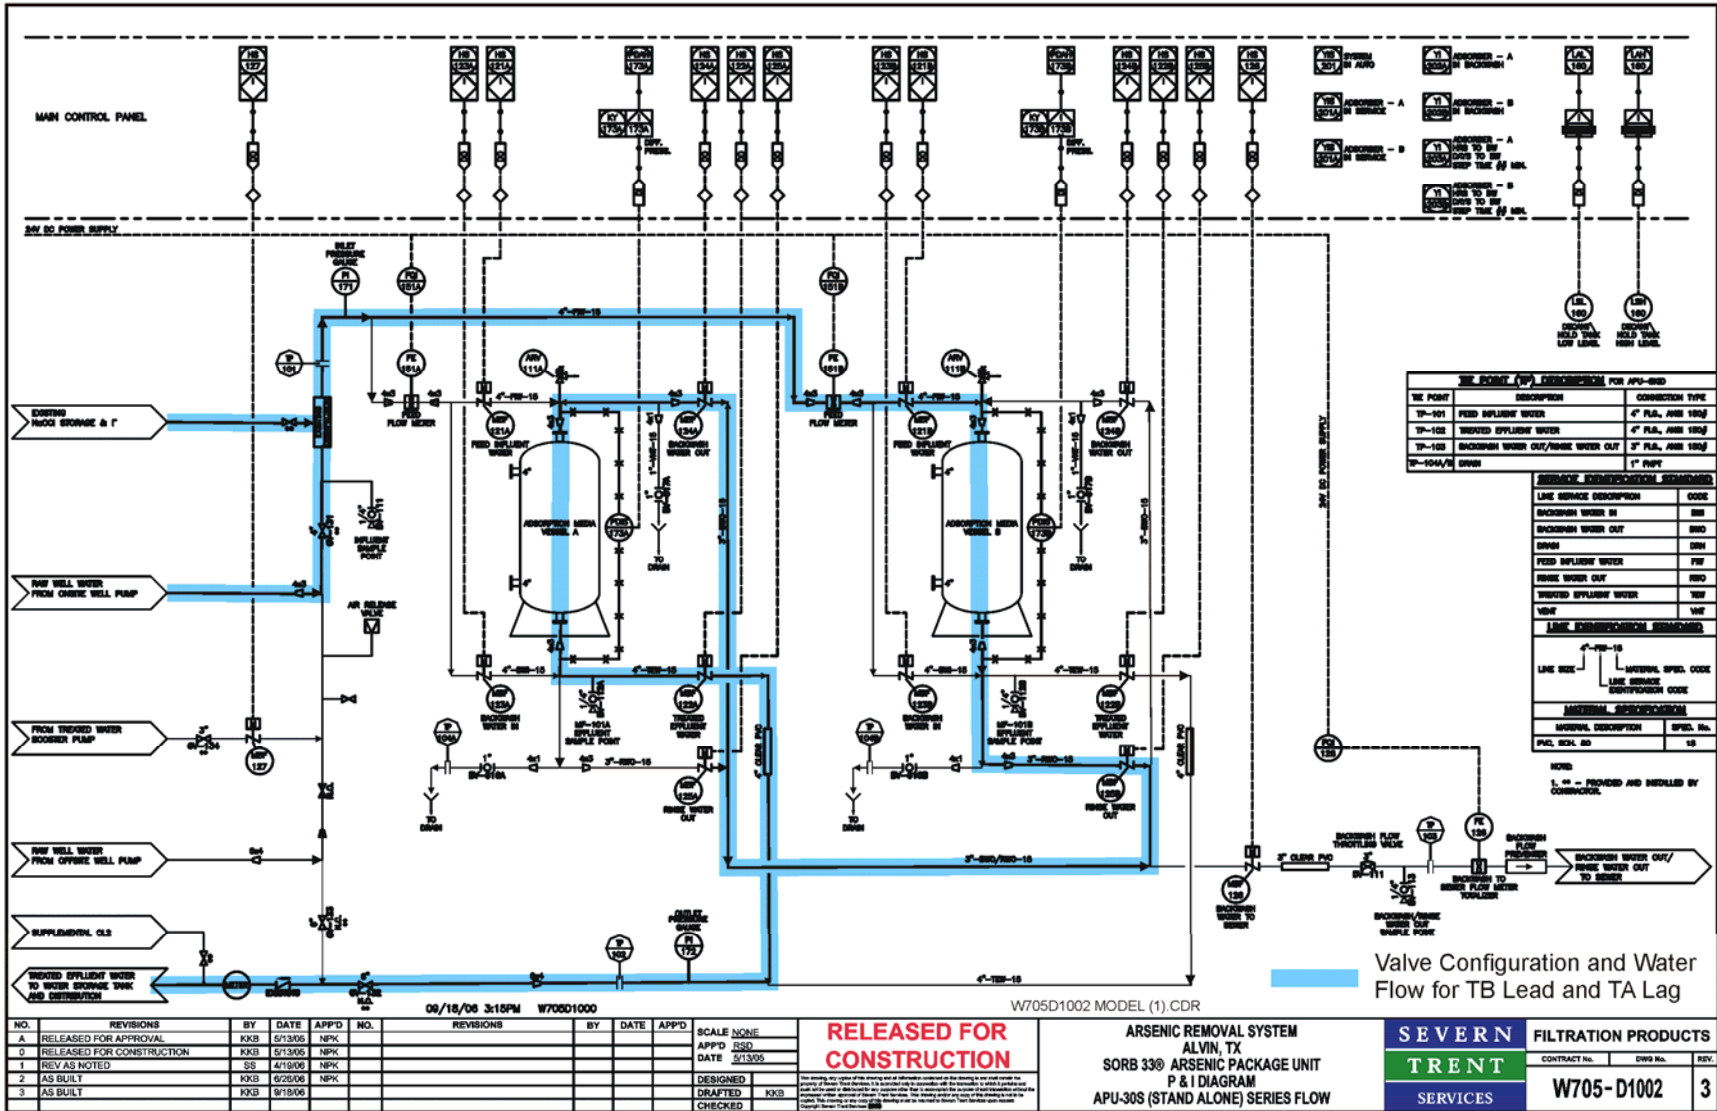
MAIN CONTROL PANEL

24V DC POWER SUPPLY

HS 127

HS 123A

HS 121A

PDIR 173A

HS 124A

HS 122A

HS 125A

HS 123B

HS 121B

PDIR 173B

HS 124B

HS 122B

HS 125B

HS 126

YS 201 SYSTEM IN AUTO

YS 201A ADSORBER – A IN SERVICE

YS 201A ADSORBER – B IN SERVICE

YI 202A ADSORBER – A IN BACKWASH

YI 202B ADSORBER – B IN BACKWASH

LAL 160

LAH 160

INLET PRESSURE GAUGE

PI 171

FQI 151A

FQI 151B

LSL 160 DECANT HOLD TANK LOW LEVEL

LSH 160 DECANT HOLD TANK HIGH LEVEL

TP 101

FE 151A

FE 151B

AVV 111A

AVV 111B

4"-FW-15

EXISTING NaOCl STORAGE & F

FEED FLOW METER

FEED INFLUENT WATER

BACKWASH WATER OUT

ADSORPTION MEDIA VESSEL A

ADSORPTION MEDIA VESSEL B

PDIT 173A

PDIT 173B

TO DRAIN

INFLUENT SAMPLE POINT

RAW WELL WATER FROM ONSITE WELL PUMP

AIR RELEASE VALVE

FROM TREATED WATER BOOSTER PUMP

TP 104A

TP 104B

BACKWASH WATER IN

TREATED EFFLUENT WATER

MP-101A EFFLUENT SAMPLE POINT

MP-101B EFFLUENT SAMPLE POINT

RINSE WATER OUT

3"-RWO-15

3"-BWO/RWO-15

4"-TEW-15

RAW WELL WATER FROM OFFSITE WELL PUMP

SUPPLEMENTAL CL2

TREATED EFFLUENT WATER TO WATER STORAGE TANK AND DISTRIBUTION

OUTLET PRESSURE GAUGE

PI 172

TP 102

TP 103

FQI 126

FE 126

BACKWASH FLOW THROTTLING VALVE

BACKWASH FLOW PROCESSOR

BACKWASH TO SEWER FLOW METER TOTALIZER

BACKWASH/RINSE WATER OUT SAMPLE POINT

BACKWASH WATER OUT/ RINSE WATER OUT TO SEWER

BACKWASH WATER TO SEWER

3" CLEAR PVC

24V DC POWER SUPPLY

TIE POINT (TP) DESCRIPTION FOR APU-30S

| TIE POINT | DESCRIPTION | CONNECTION TYPE |
|---|---|---|
| TP-101 | FEED INFLUENT WATER | 4" FLG, ANSI 150# |
| TP-102 | TREATED EFFLUENT WATER | 4" FLG, ANSI 150# |
| TP-103 | BACKWASH WATER OUT/RINSE WATER OUT | 3" FLG, ANSI 150# |
| TP-104A/B | DRAIN | 1" FNPT |

SERVICE IDENTIFICATION STANDARD

| LINE SERVICE DESCRIPTION | CODE |
|---|---|
| BACKWASH WATER IN | BWI |
| BACKWASH WATER OUT | BWO |
| DRAIN | DRN |
| FEED INFLUENT WATER | FIW |
| RINSE WATER OUT | RWO |
| TREATED EFFLUENT WATER | TEW |
| VENT | VNT |

LINE IDENTIFICATION STANDARD

4"-FW-15

LINE SIZE — MATERIAL SPEC. CODE — LINE SERVICE IDENTIFICATION CODE

MATERIAL SPECIFICATION

| MATERIAL DESCRIPTION | SPEC. No. |
|---|---|
| PVC, SCH. 80 | 15 |

NOTE:
1. ** – PROVIDED AND INSTALLED BY CONTRACTOR.

Valve Configuration and Water Flow for TB Lead and TA Lag

09/18/06 3:15PM W705D1000

W705D1002 MODEL (1).CDR

| NO. | REVISIONS | BY | DATE | APP'D |
|---|---|---|---|---|
| A | RELEASED FOR APPROVAL | KKB | 5/13/05 | NPK |
| 0 | RELEASED FOR CONSTRUCTION | KKB | 5/13/05 | NPK |
| 1 | REV AS NOTED | SS | 4/19/06 | NPK |
| 2 | AS BUILT | KKB | 6/26/06 | NPK |
| 3 | AS BUILT | KKB | 9/18/06 | |

SCALE NONE
APP'D RSD
DATE 5/13/05
DESIGNED
DRAFTED KKB
CHECKED

RELEASED FOR CONSTRUCTION

ARSENIC REMOVAL SYSTEM
ALVIN, TX
SORB 33® ARSENIC PACKAGE UNIT
P & I DIAGRAM
APU-30S (STAND ALONE) SERIES FLOW

SEVERN TRENT SERVICES

FILTRATION PRODUCTS

CONTRACT No. DWG No. REV.

W705-D1002 3